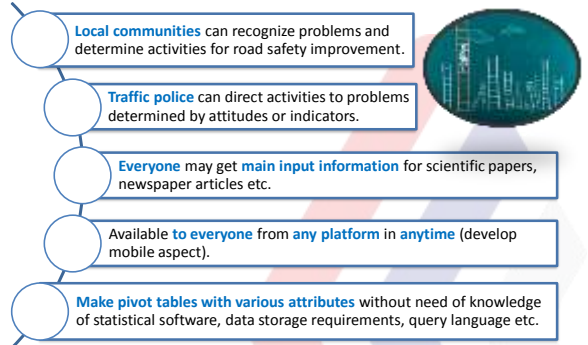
Local communities can recognize problems and determine activities for road safety improvement.

Traffic police can direct activities to problems determined by attitudes or indicators.

Everyone may get main input information for scientific papers, newspaper articles etc.

Available to everyone from any platform in anytime (develop mobile aspect).

Make pivot tables with various attributes without need of knowledge of statistical software, data storage requirements, query language etc.